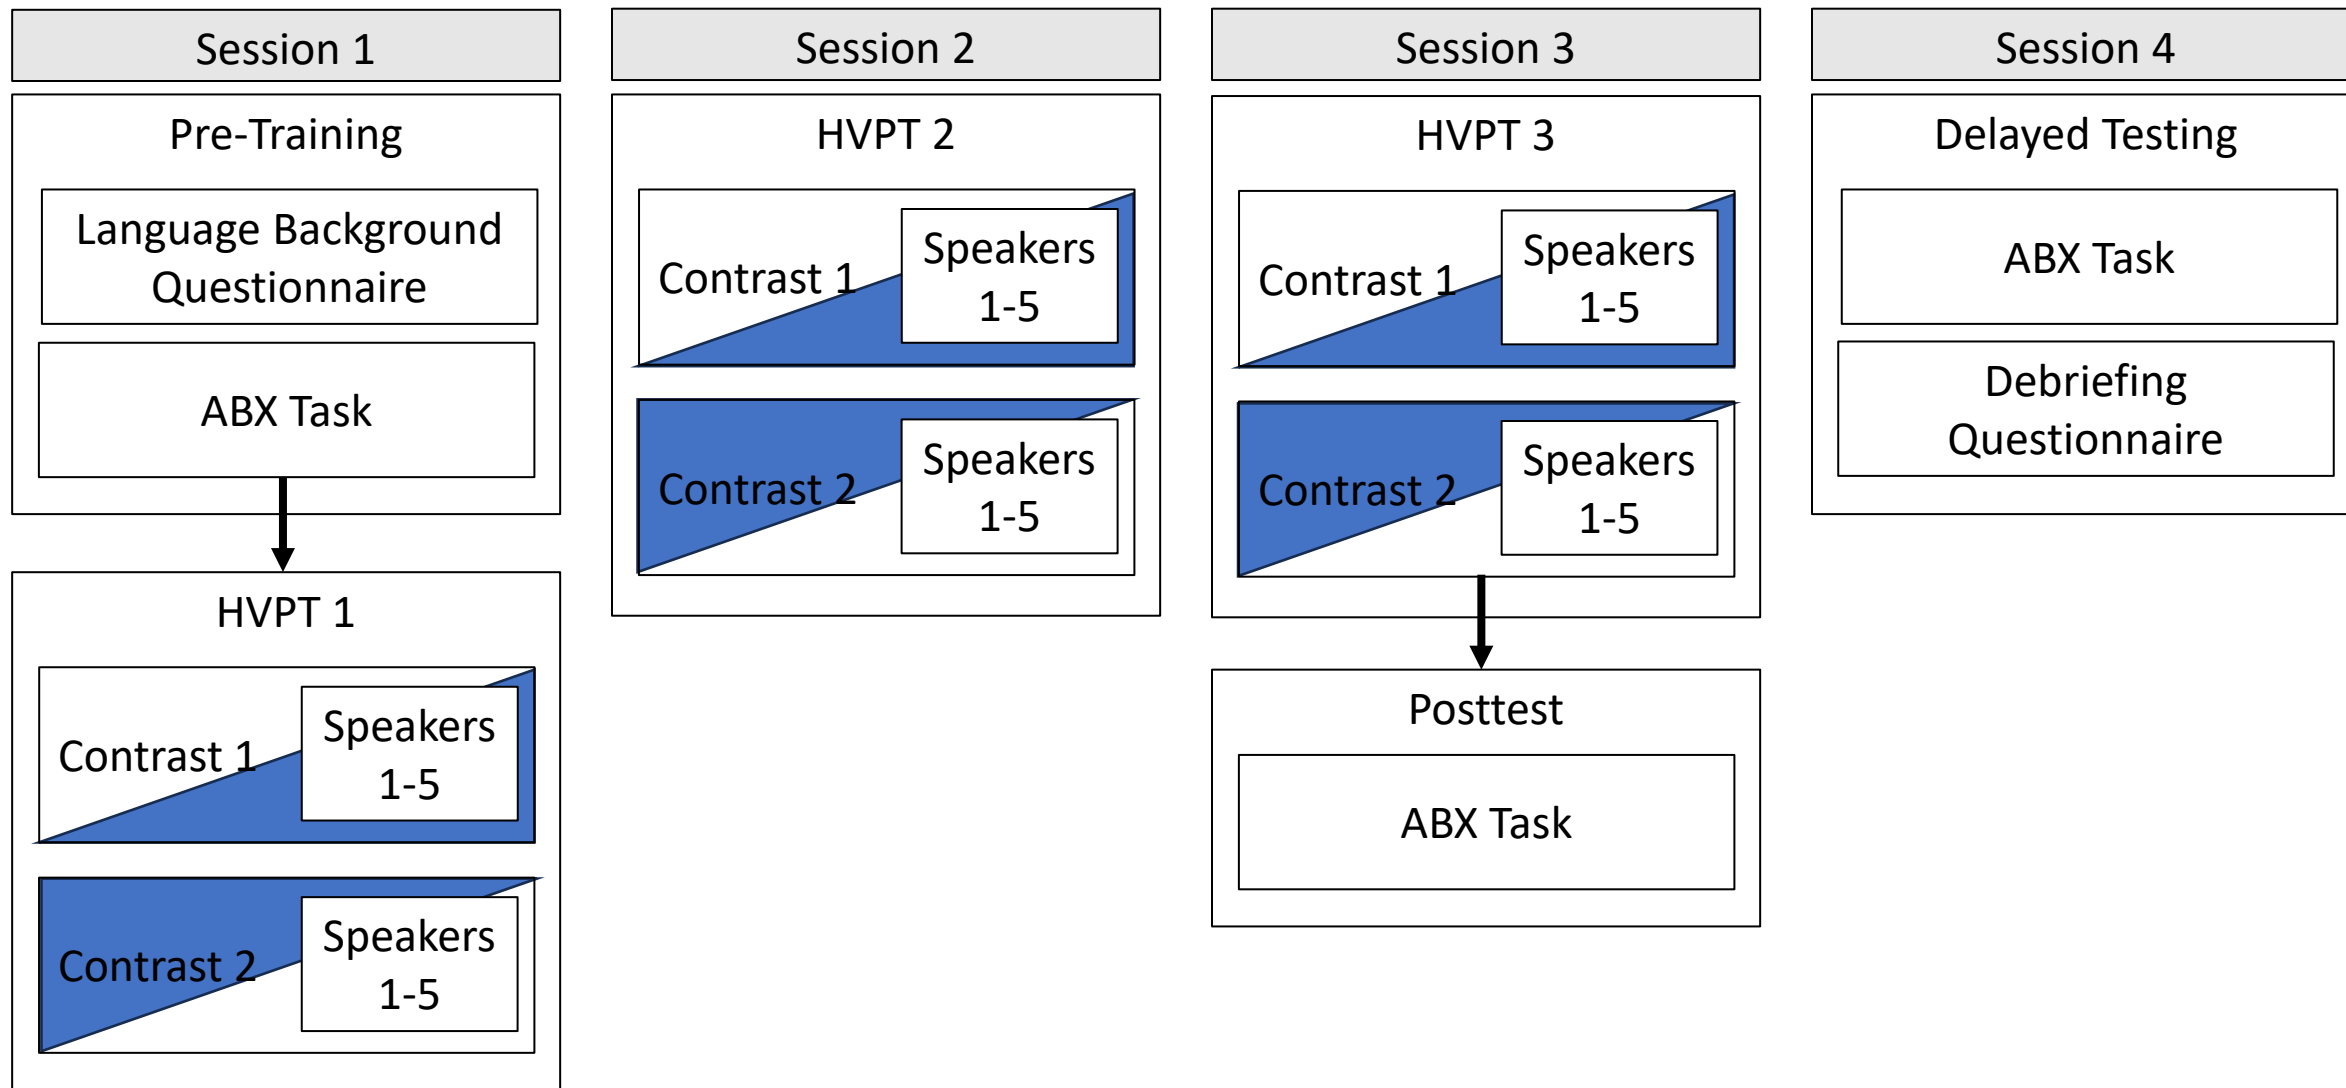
Session 1

Pre-Training

Language Background Questionnaire

ABX Task

HVPT 1

Contrast 1

Speakers 1-5

Contrast 2

Speakers 1-5

Session 2

HVPT 2

Contrast 1

Speakers 1-5

Contrast 2

Speakers 1-5

Session 3

HVPT 3

Contrast 1

Speakers 1-5

Contrast 2

Speakers 1-5

Posttest

ABX Task

Session 4

Delayed Testing

ABX Task

Debriefing Questionnaire